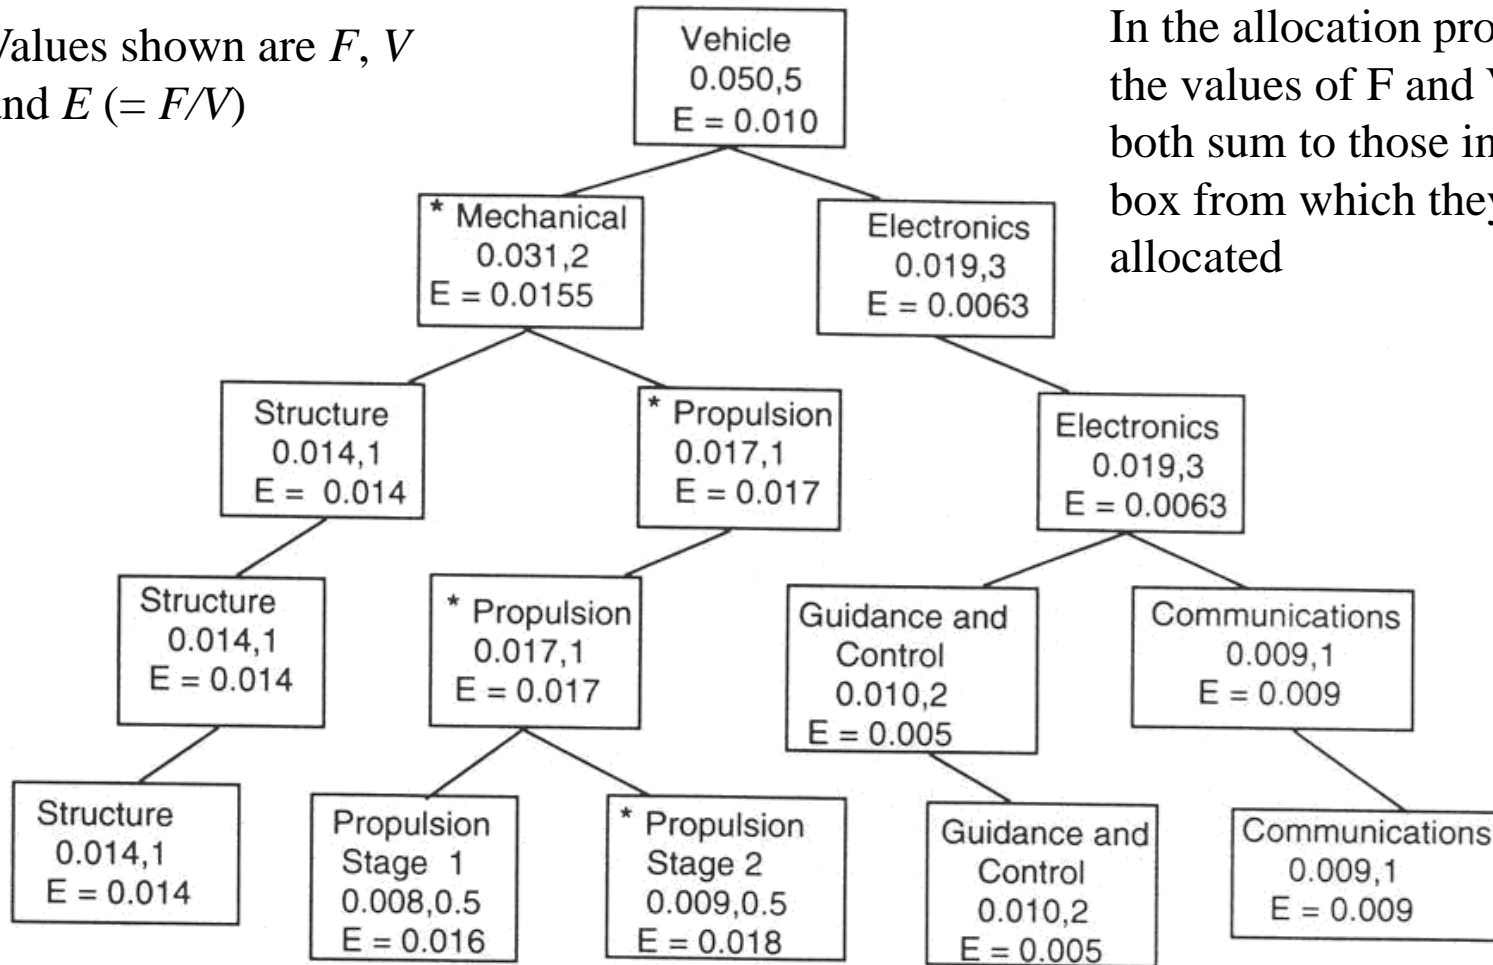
Values shown are $F$, $V$ and $E$ ($= F/V$)

Vehicle
0.050,5
E = 0.010

In the allocation pro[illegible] the values of F and V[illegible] both sum to those in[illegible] box from which they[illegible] allocated

* Mechanical
0.031,2
E = 0.0155

Electronics
0.019,3
E = 0.0063

Structure
0.014,1
E = 0.014

* Propulsion
0.017,1
E = 0.017

Electronics
0.019,3
E = 0.0063

Structure
0.014,1
E = 0.014

* Propulsion
0.017,1
E = 0.017

Guidance and Control
0.010,2
E = 0.005

Communications
0.009,1
E = 0.009

Structure
0.014,1
E = 0.014

Propulsion Stage 1
0.008,0.5
E = 0.016

* Propulsion Stage 2
0.009,0.5
E = 0.018

Guidance and Control
0.010,2
E = 0.005

Communications
0.009,1
E = 0.009